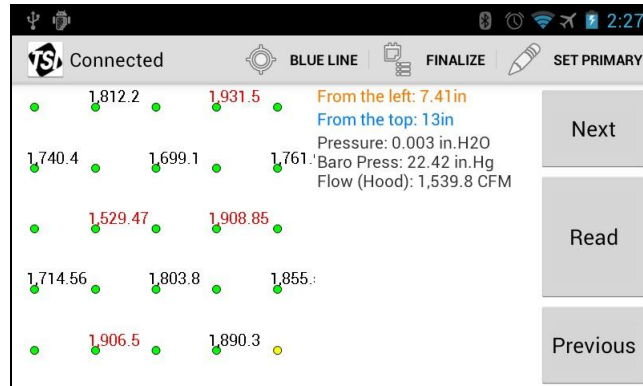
2:27

Connected BLUE LINE FINALIZE SET PRIMARY

1,812.2 1,931.5

1,740.4 1,699.1 1,761.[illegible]

1,529.47 1,908.85

1,714.56 1,803.8 1,855.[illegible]

1,906.5 1,890.3

From the left: 7.41in
From the top: 13in
Pressure: 0.003 in.H2O
Baro Press: 22.42 in.Hg
Flow (Hood): 1,539.8 CFM

Next

Read

Previous